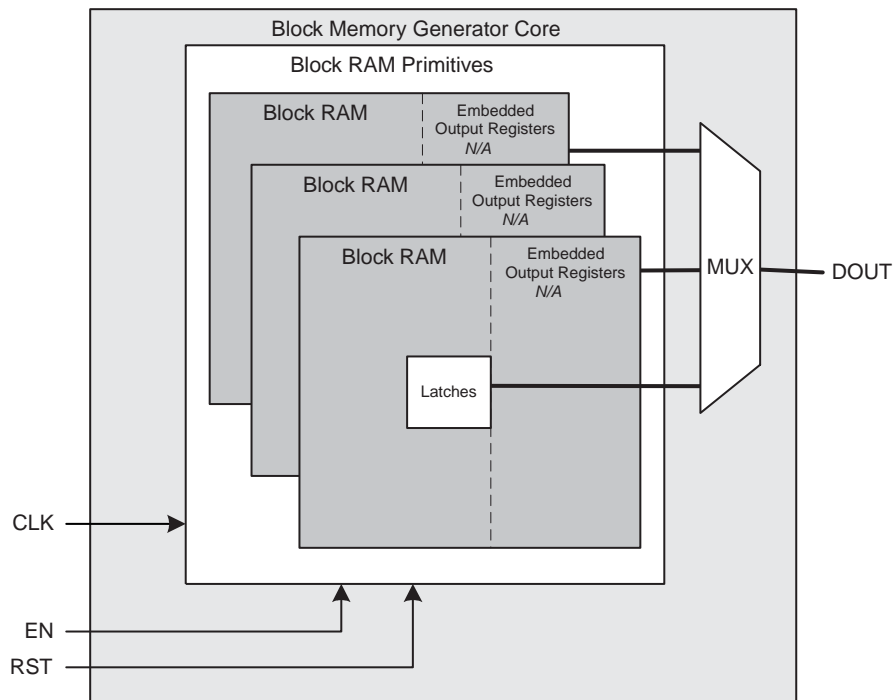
Block Memory Generator Core

Block RAM Primitives

Block RAM

Embedded Output Registers *N/A*

Block RAM

Embedded Output Registers *N/A*

Block RAM

Embedded Output Registers *N/A*

Latches

MUX

DOUT

CLK

EN

RST